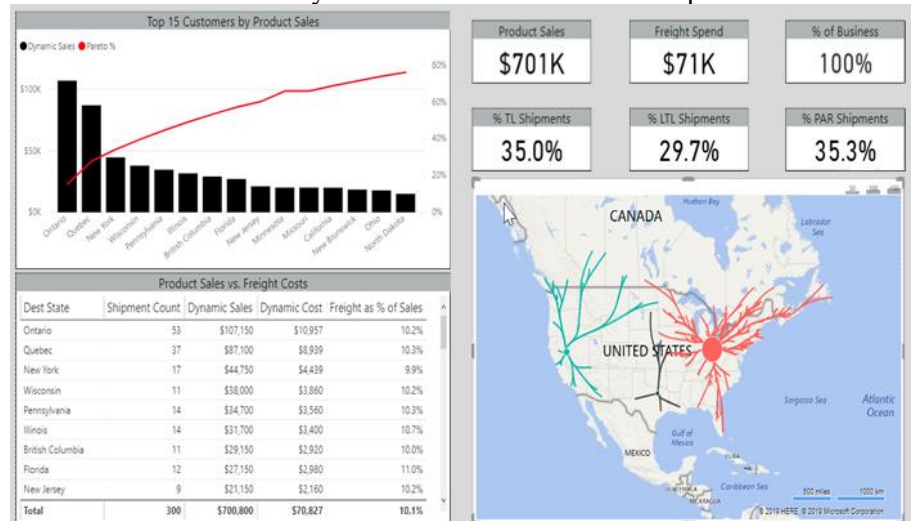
Top 15 Customers by Product Sales

● Dynamic Sales ● Pareto %

$100K
$50K
$0K

80%
60%
40%
20%
0%

Ontario, Quebec, New York, Wisconsin, Pennsylvania, Illinois, British Columbia, Florida, New Jersey, Minnesota, Missouri, California, New Brunswick, Ohio, North Dakota

Product Sales
$701K

Freight Spend
$71K

% of Business
100%

% TL Shipments
35.0%

% LTL Shipments
29.7%

% PAR Shipments
35.3%

Product Sales vs. Freight Costs

| Dest State | Shipment Count | Dynamic Sales | Dynamic Cost | Freight as % of Sales |
|---|---|---|---|---|
| Ontario | 53 | $107,150 | $10,957 | 10.2% |
| Quebec | 37 | $87,100 | $8,939 | 10.3% |
| New York | 17 | $44,750 | $4,439 | 9.9% |
| Wisconsin | 11 | $38,000 | $3,860 | 10.2% |
| Pennsylvania | 14 | $34,700 | $3,560 | 10.3% |
| Illinois | 14 | $31,700 | $3,400 | 10.7% |
| British Columbia | 11 | $29,150 | $2,920 | 10.0% |
| Florida | 12 | $27,150 | $2,980 | 11.0% |
| New Jersey | 9 | $21,150 | $2,160 | 10.2% |
| Total | 300 | $700,800 | $70,827 | 10.1% |

CANADA
Hudson Bay
Labrador Sea
UNITED STATES
Sargasso Sea
Atlantic Ocean
Gulf of Mexico
MEXICO
Caribbean Sea
500 miles
1000 km
© 2019 HERE © 2019 Microsoft Corporation